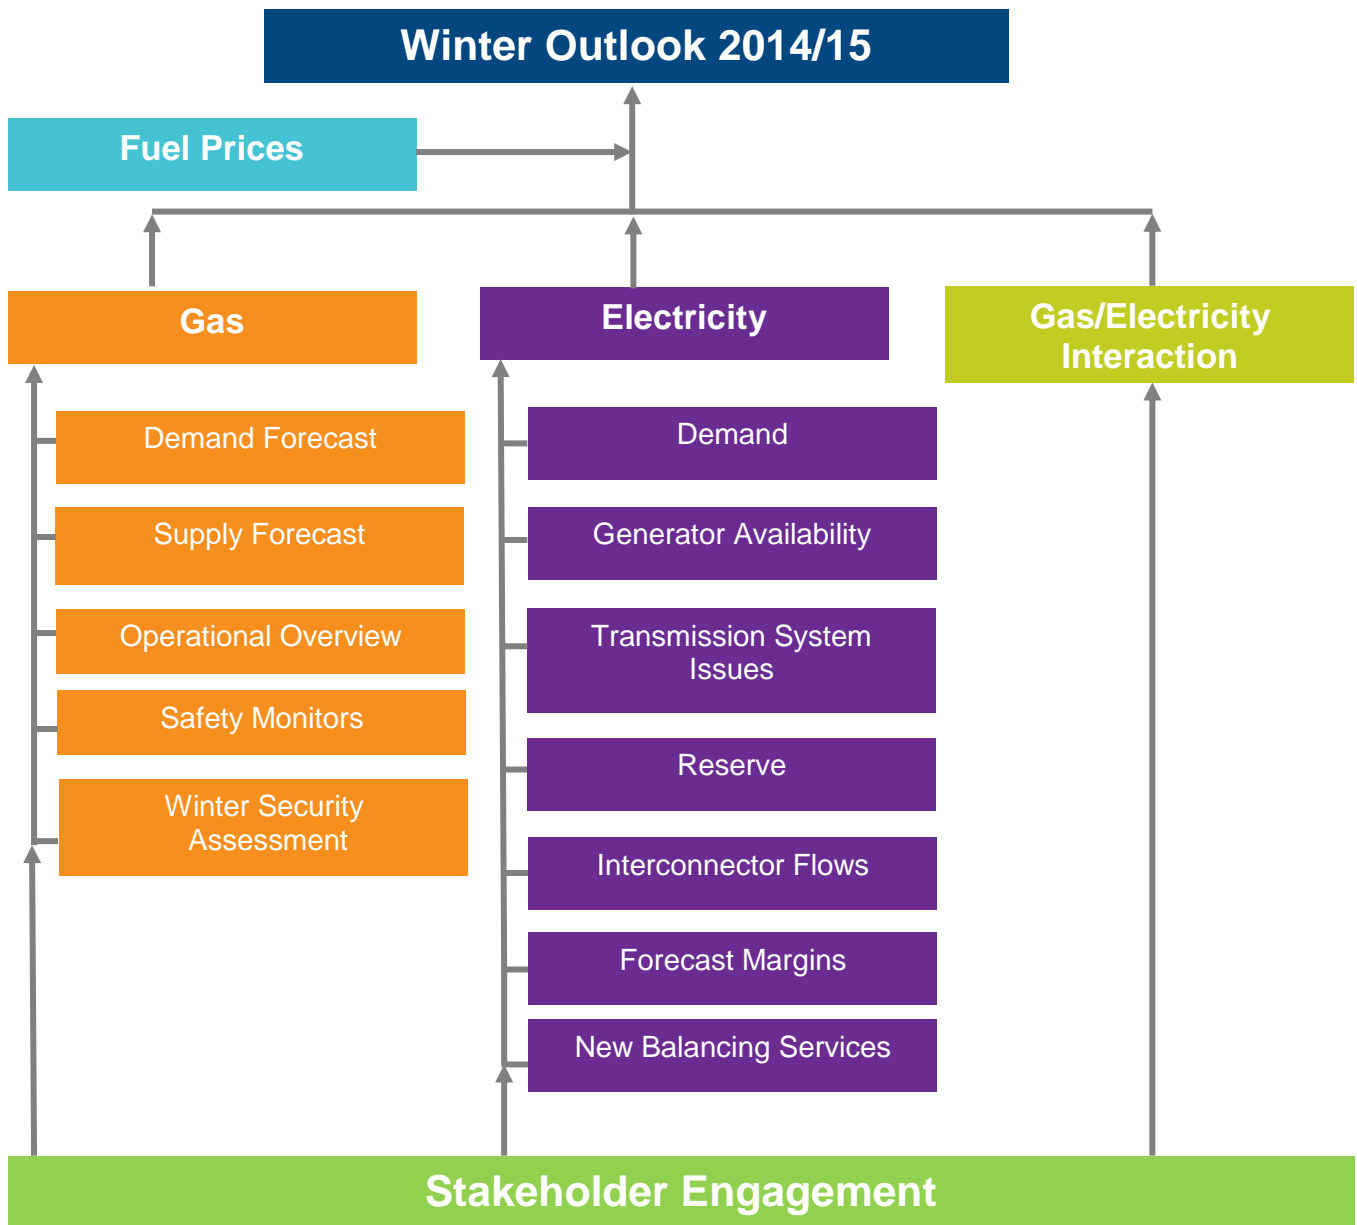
Winter Outlook 2014/15

Fuel Prices

Gas

Demand Forecast

Supply Forecast

Operational Overview

Safety Monitors

Winter Security Assessment

Electricity

Demand

Generator Availability

Transmission System Issues

Reserve

Interconnector Flows

Forecast Margins

New Balancing Services

Gas/Electricity Interaction

Stakeholder Engagement